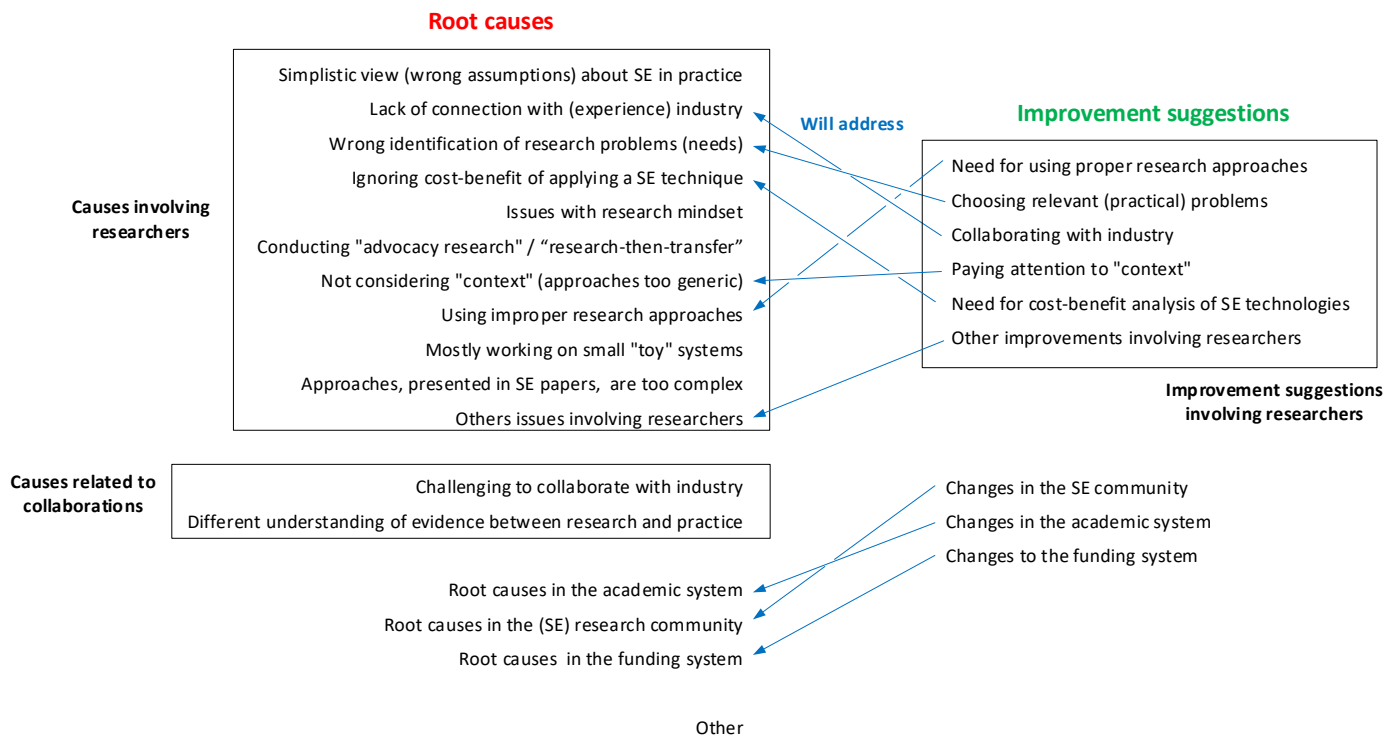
Root causes

Simplistic view (wrong assumptions) about SE in practice
Lack of connection with (experience) industry
Wrong identification of research problems (needs)
Ignoring cost-benefit of applying a SE technique
Issues with research mindset
Conducting "advocacy research" / "research-then-transfer"
Not considering "context" (approaches too generic)
Using improper research approaches
Mostly working on small "toy" systems
Approaches, presented in SE papers, are too complex
Others issues involving researchers

Causes involving researchers

Will address

Improvement suggestions

Need for using proper research approaches
Choosing relevant (practical) problems
Collaborating with industry
Paying attention to "context"
Need for cost-benefit analysis of SE technologies
Other improvements involving researchers

Improvement suggestions involving researchers

Causes related to collaborations

Challenging to collaborate with industry
Different understanding of evidence between research and practice

Changes in the SE community
Changes in the academic system
Changes to the funding system

Root causes in the academic system
Root causes in the (SE) research community
Root causes in the funding system

Other